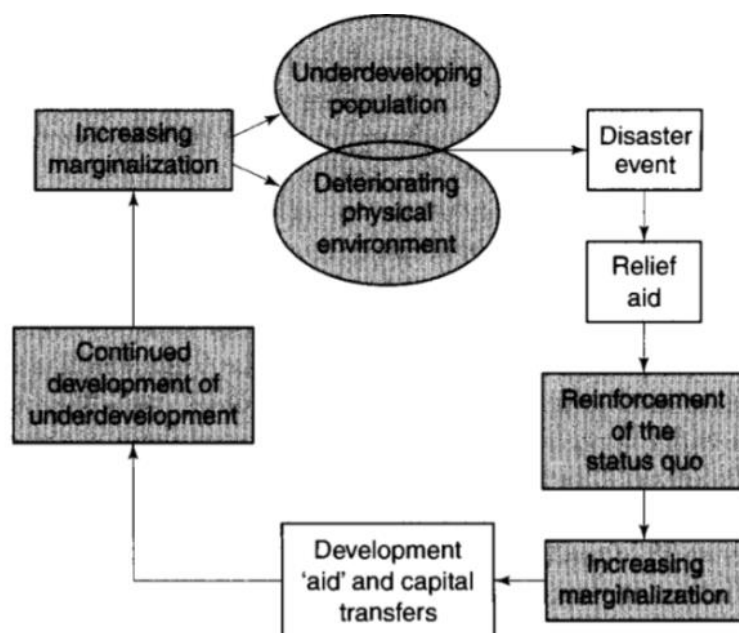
Increasing marginalization

Underdeveloping population

Deteriorating physical environment

Disaster event

Relief aid

Reinforcement of the status quo

Increasing marginalization

Development 'aid' and capital transfers

Continued development of underdevelopment